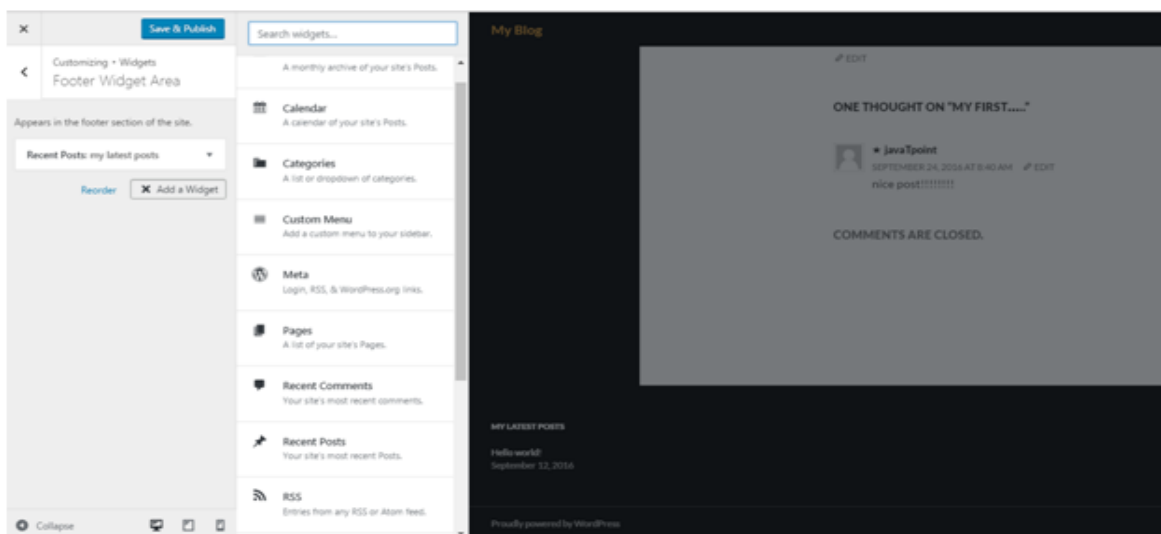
×

Save & Publish

Customizing • Widgets
Footer Widget Area

Appears in the footer section of the site.

Recent Posts: my latest posts

Reorder

Add a Widget

Collapse

Search widgets...

A monthly archive of your site's Posts.

Calendar
A calendar of your site's Posts.

Categories
A list or dropdown of categories.

Custom Menu
Add a custom menu to your sidebar.

Meta
Login, RSS, & WordPress.org links.

Pages
A list of your site's Pages.

Recent Comments
Your site's most recent comments.

Recent Posts
Your site's most recent Posts.

RSS
Entries from any RSS or Atom feed.

My Blog

EDIT

ONE THOUGHT ON "MY FIRST....."

javaTpoint
SEPTEMBER 24, 2016 AT 8:40 AM EDIT
nice post!!!!!!!!

COMMENTS ARE CLOSED.

MY LATEST POSTS

Hello world!
September 12, 2016

Proudly powered by WordPress